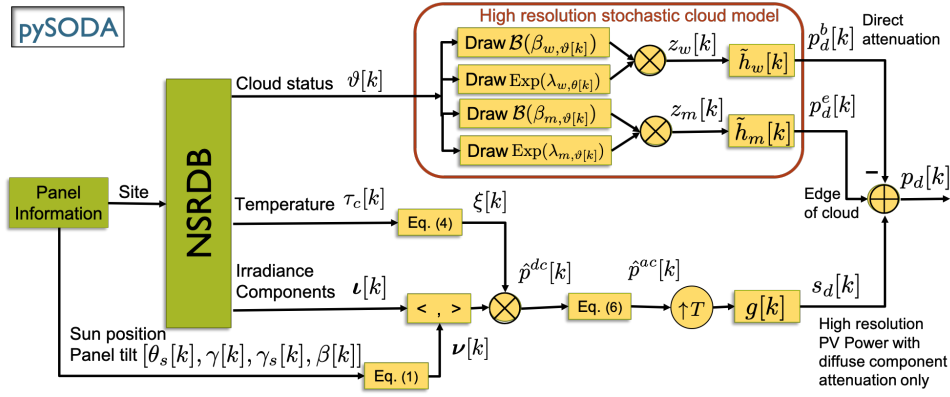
pySODA

High resolution stochastic cloud model

Draw $\mathcal{B}(\beta_{w,\vartheta[k]})$

Draw $\text{Exp}(\lambda_{w,\vartheta[k]})$

Draw $\mathcal{B}(\beta_{m,\vartheta[k]})$

Draw $\text{Exp}(\lambda_{m,\vartheta[k]})$

$z_w[k]$

$z_m[k]$

$\tilde{h}_w[k]$

$\tilde{h}_m[k]$

$p_d^b[k]$

Direct attenuation

$p_d^e[k]$

Cloud status $\vartheta[k]$

NSRDB

Panel Information

Site

Temperature $\tau_c[k]$

$\xi[k]$

Eq. (4)

Irradiance Components $\boldsymbol{\iota}[k]$

$\hat{p}^{dc}[k]$

$\hat{p}^{ac}[k]$

< , >

Eq. (6)

$\uparrow T$

$g[k]$

$s_d[k]$

−

Edge of cloud

$p_d[k]$

Sun position

Panel tilt $[\theta_s[k], \gamma[k], \gamma_s[k], \beta[k]]$

$\boldsymbol{\nu}[k]$

Eq. (1)

High resolution PV Power with diffuse component attenuation only